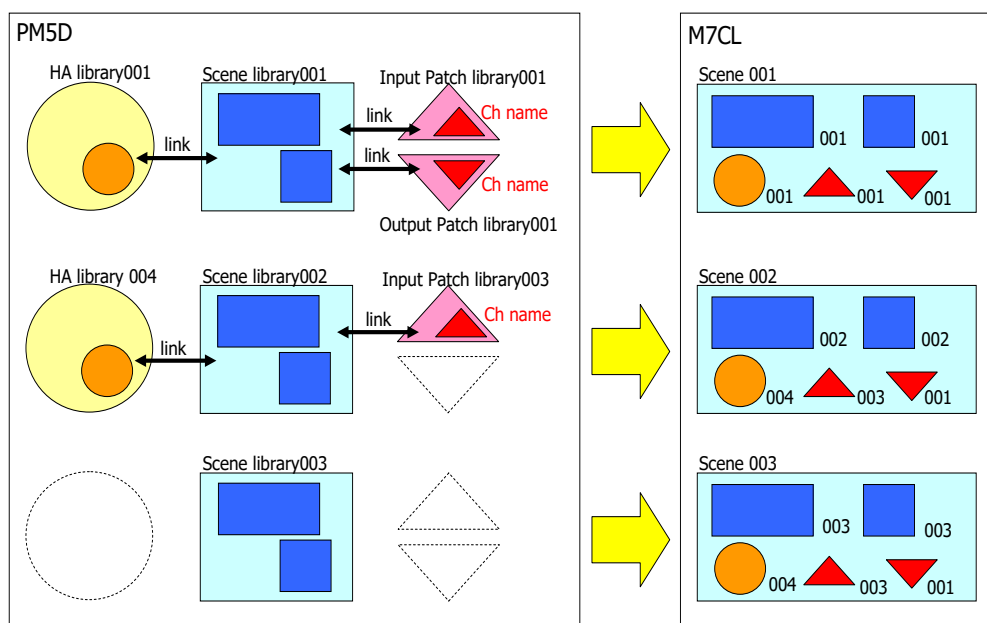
PM5D

HA library001

Scene library001

Input Patch library001

link

link

Ch name

link

Ch name

Output Patch library001

HA library 004

Scene library002

Input Patch library003

link

Ch name

link

Scene library003

M7CL

Scene 001

001

001

001

001

001

Scene 002

002

002

004

003

001

Scene 003

003

003

004

003

001